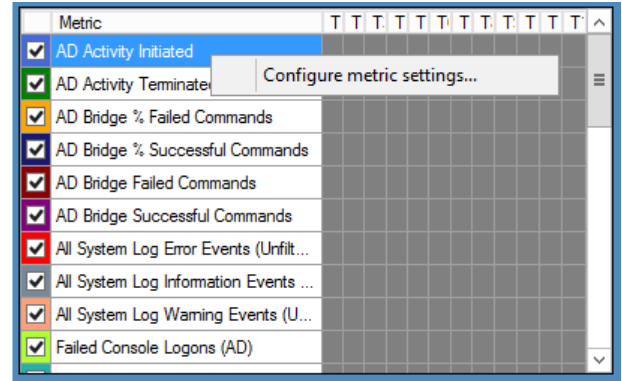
| | Metric | T | T: | T: | T | T | T( | T | T: | T: | T | T | T' |
|---|---|---|---|---|---|---|---|---|---|---|---|---|---|
| ☑ | AD Activity Initiated | | | | | | | | | | | | |
| ☑ | AD Activity Terminated | | | | | | | | | | | | |
| ☑ | AD Bridge % Failed Commands | | | | | | | | | | | | |
| ☑ | AD Bridge % Successful Commands | | | | | | | | | | | | |
| ☑ | AD Bridge Failed Commands | | | | | | | | | | | | |
| ☑ | AD Bridge Successful Commands | | | | | | | | | | | | |
| ☑ | All System Log Error Events (Unfilt... | | | | | | | | | | | | |
| ☑ | All System Log Information Events ... | | | | | | | | | | | | |
| ☑ | All System Log Warning Events (U... | | | | | | | | | | | | |
| ☑ | Failed Console Logons (AD) | | | | | | | | | | | | |

Configure metric settings...